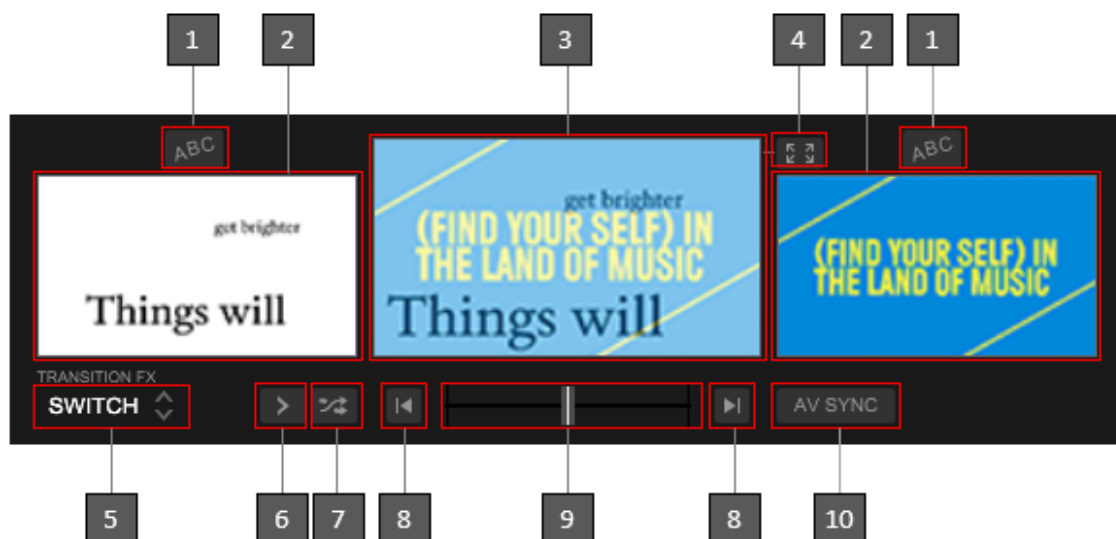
1 2 3 4 2 1

ABC

get brighter

Things will

get brighter

(FIND YOUR SELF) IN THE LAND OF MUSIC

Things will

ABC

(FIND YOUR SELF) IN THE LAND OF MUSIC

TRANSITION FX

SWITCH

AV SYNC

5 6 7 8 9 8 10